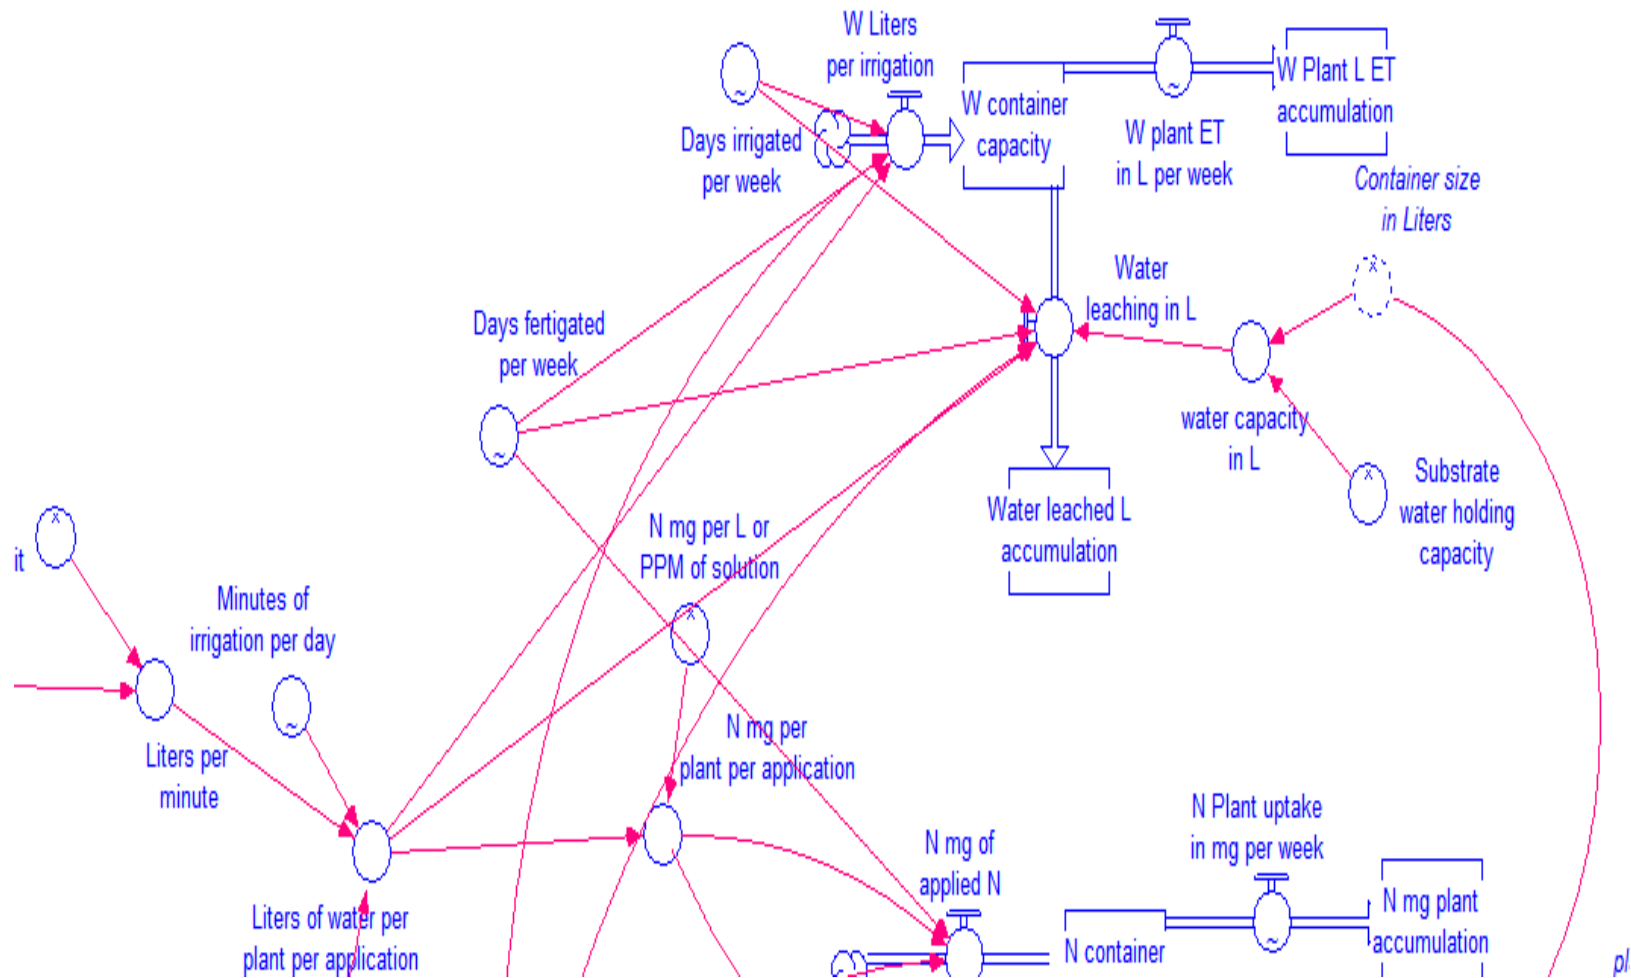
W Liters per irrigation

W container capacity

W plant ET in L per week

W Plant L ET accumulation

Days irrigated per week

Container size in Liters

Water leaching in L

Days fertigated per week

water capacity in L

Substrate water holding capacity

Water leached L accumulation

N mg per L or PPM of solution

it

Minutes of irrigation per day

Liters per minute

N mg per plant per application

Liters of water per plant per application

N mg of applied N

N Plant uptake in mg per week

N container

N mg plant accumulation

pl